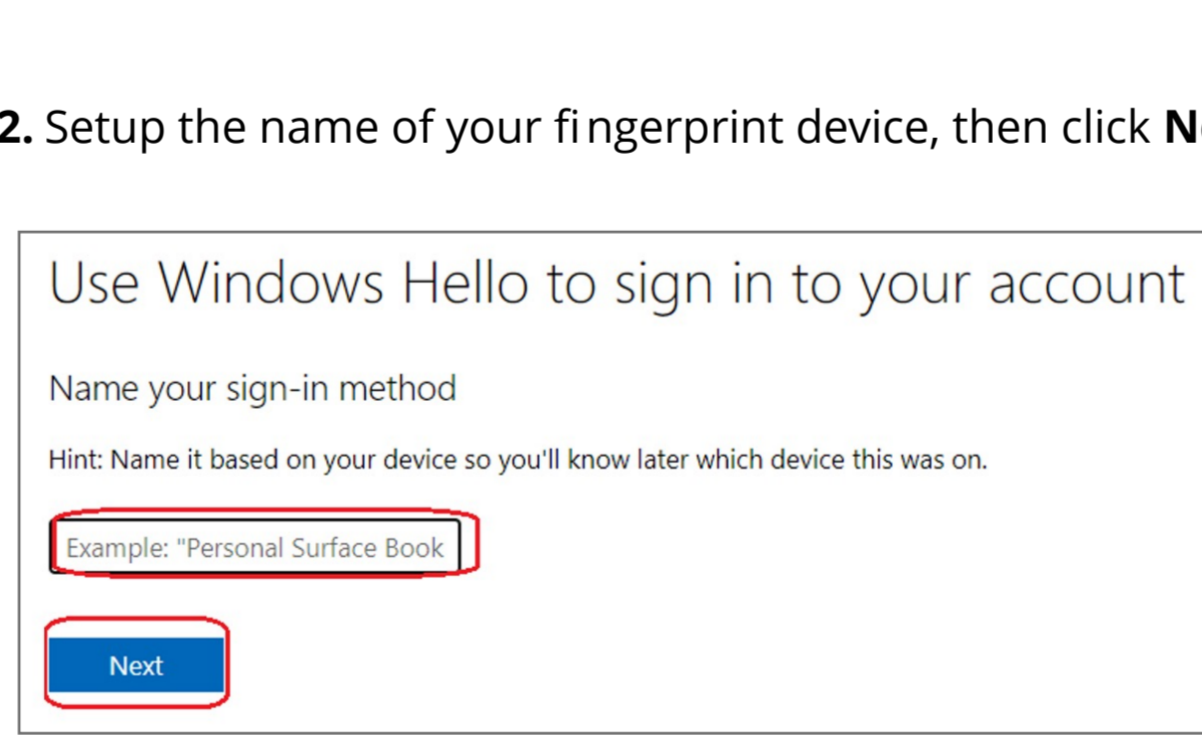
**2.** Setup the name of your fingerprint device, then click **N**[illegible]

Use Windows Hello to sign in to your account

Name your sign-in method

Hint: Name it based on your device so you'll know later which device this was on.

Example: "Personal Surface Book

Next